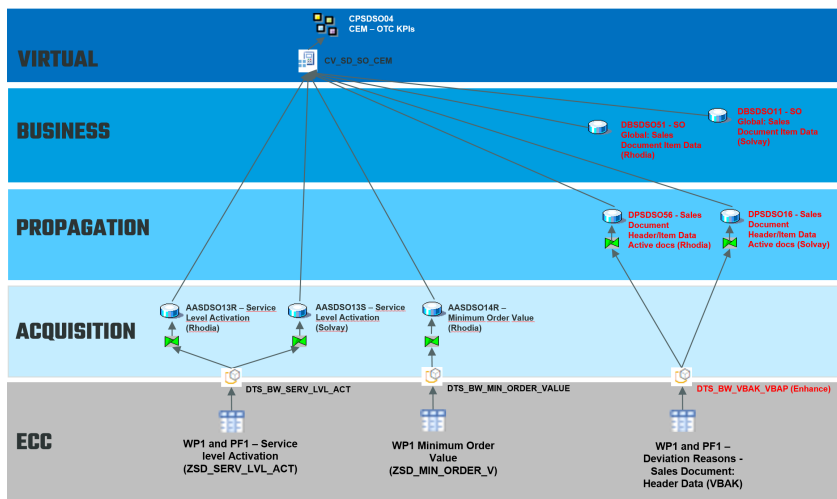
VIRTUAL

CPSDSO04
CEM – OTC KPIs

CV_SD_SO_CEM

BUSINESS

DBSDSO51 - SO Global: Sales Document Item Data (Rhodia)

DBSDSO11 - SO Global: Sales Document Item Data (Solvay)

PROPAGATION

DPSDSO56 - Sales Document Header/Item Data Active docs (Rhodia)

DPSDSO16 - Sales Document Header/Item Data Active docs (Solvay)

ACQUISITION

AASDSO13R – Service Level Activation (Rhodia)

AASDSO13S – Service Level Activation (Solvay)

AASDSO14R – Minimum Order Value (Rhodia)

DTS_BW_SERV_LVL_ACT

DTS_BW_MIN_ORDER_VALUE

DTS_BW_VBAK_VBAP (Enhance)

ECC

WP1 and PF1 – Service level Activation (ZSD_SERV_LVL_ACT)

WP1 Minimum Order Value (ZSD_MIN_ORDER_V)

WP1 and PF1 – Deviation Reasons - Sales Document: Header Data (VBAK)